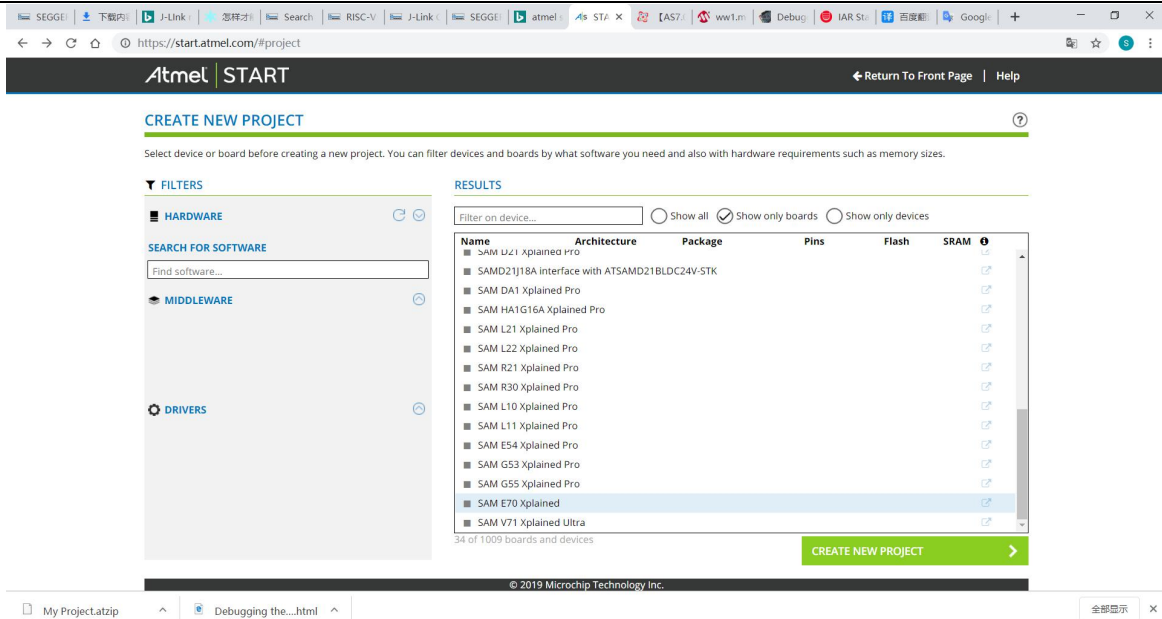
SEGGE | 下载内 | J-Link | 怎样才 | Search | RISC-V | J-Link | SEGGE | atmel | STA × | 【AS7 | ww1.m | Debug | IAR Sta | 百度翻 | Google | +

https://start.atmel.com/#project

Atmel | START

Return To Front Page | Help

CREATE NEW PROJECT

Select device or board before creating a new project. You can filter devices and boards by what software you need and also with hardware requirements such as memory sizes.

FILTERS

HARDWARE

SEARCH FOR SOFTWARE

Find software...

MIDDLEWARE

DRIVERS

RESULTS

Filter on device...

Show all
Show only boards
Show only devices

| Name | Architecture | Package | Pins | Flash | SRAM |
|---|---|---|---|---|---|
| SAM D21 Xplained Pro | | | | | |
| SAMD21J18A interface with ATSAMD21BLDC24V-STK | | | | | |
| SAM DA1 Xplained Pro | | | | | |
| SAM HA1G16A Xplained Pro | | | | | |
| SAM L21 Xplained Pro | | | | | |
| SAM L22 Xplained Pro | | | | | |
| SAM R21 Xplained Pro | | | | | |
| SAM R30 Xplained Pro | | | | | |
| SAM L10 Xplained Pro | | | | | |
| SAM L11 Xplained Pro | | | | | |
| SAM E54 Xplained Pro | | | | | |
| SAM G53 Xplained Pro | | | | | |
| SAM G55 Xplained Pro | | | | | |
| SAM E70 Xplained | | | | | |
| SAM V71 Xplained Ultra | | | | | |

34 of 1009 boards and devices

CREATE NEW PROJECT

© 2019 Microchip Technology Inc.

My Project.atzip
Debugging the....html
全部显示